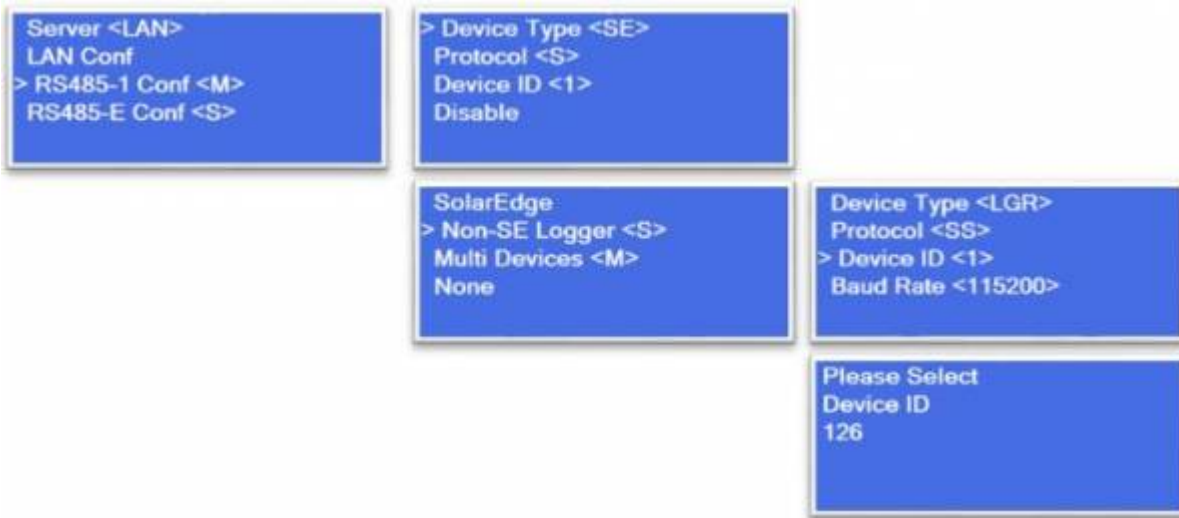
Server <LAN>
LAN Conf
> RS485-1 Conf <M>
RS485-E Conf <S>

> Device Type <SE>
Protocol <S>
Device ID <1>
Disable

SolarEdge
> Non-SE Logger <S>
Multi Devices <M>
None

Device Type <LGR>
Protocol <SS>
> Device ID <1>
Baud Rate <115200>

Please Select
Device ID
126